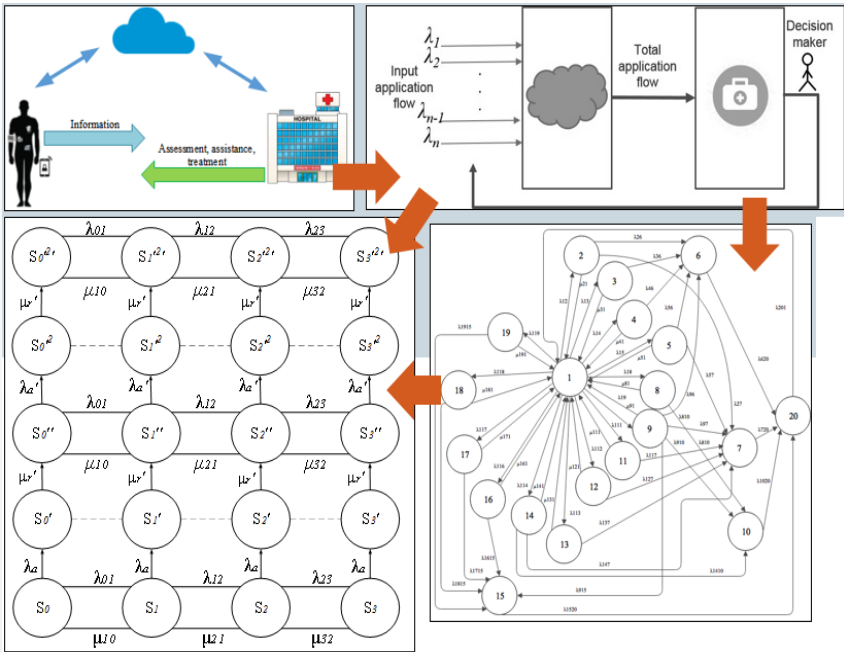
Information

Assessment, assistance, treatment

HOSPITAL

Input application flow

$\lambda_1$
$\lambda_2$
$\lambda_{n-1}$
$\lambda_n$

Total application flow

Decision maker

$\lambda_{01}$ $\lambda_{12}$ $\lambda_{23}$

$S_0^{r2r}$ $S_1^{r2r}$ $S_2^{r2r}$ $S_3^{r2r}$

$\mu_{10}$ $\mu_{21}$ $\mu_{32}$

$\mu_r'$ $\mu_r'$ $\mu_r'$ $\mu_r'$

$S_0^{r2}$ $S_1^{r2}$ $S_2^{r2}$ $S_3^{r2}$

$\lambda_a'$ $\lambda_a'$ $\lambda_a'$ $\lambda_a'$

$\lambda_{01}$ $\lambda_{12}$ $\lambda_{23}$

$S_0''$ $S_1''$ $S_2''$ $S_3''$

$\mu_{10}$ $\mu_{21}$ $\mu_{32}$

$\mu_r'$ $\mu_r'$ $\mu_r'$ $\mu_r'$

$S_0'$ $S_1'$ $S_2'$ $S_3'$

$\lambda_a$ $\lambda_a$ $\lambda_a$ $\lambda_a$

$\lambda_{01}$ $\lambda_{12}$ $\lambda_{23}$

$S_0$ $S_1$ $S_2$ $S_3$

$\mu_{10}$ $\mu_{21}$ $\mu_{32}$

1 2 3 4 5 6 7 8 9 10 11 12 13 14 15 16 17 18 19 20

l26 l36 l46 l56 l12 l13 l14 l15 l16 l18 l19 l110 l111 l112 l113 l114 l115 l116 l117 l118 l119 l1915 l1615 l1715 l1815 l1015 l1520 l57 l67 l27 l87 l97 l107 l117 l127 l137 l147 l720 l1020 l620 l201 l810 l910 l1410 l86 l96 l1815 μ21 μ31 μ41 μ51 μ61 μ81 μ91 μ101 μ111 μ121 μ131 μ141 μ161 μ171 μ181 μ191